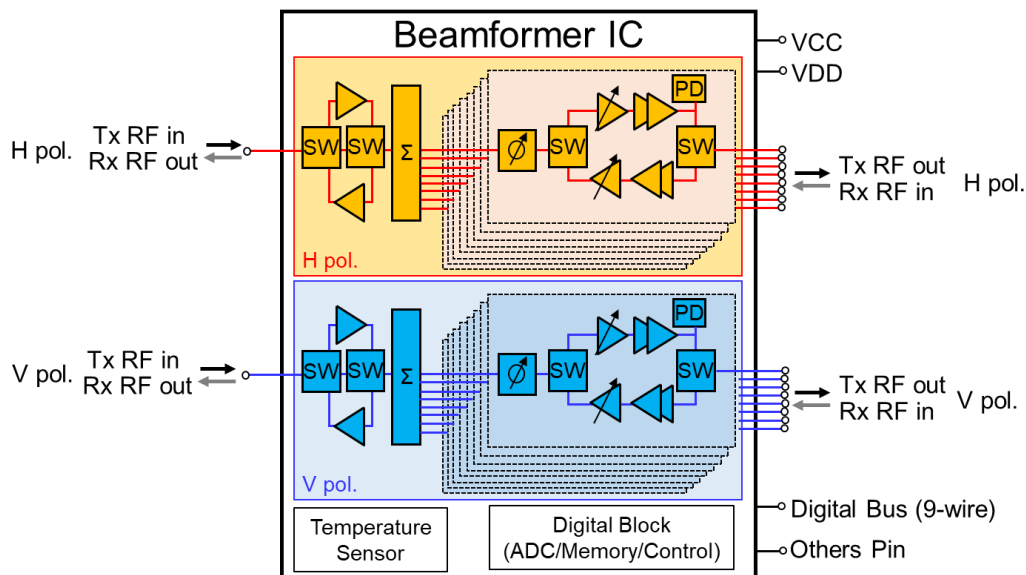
Beamformer IC

VCC

VDD

H pol.

Tx RF in

Rx RF out

SW

SW

Σ

SW

PD

SW

Tx RF out

Rx RF in

H pol.

H pol.

V pol.

Tx RF in

Rx RF out

SW

SW

Σ

SW

PD

SW

Tx RF out

Rx RF in

V pol.

V pol.

Temperature Sensor

Digital Block (ADC/Memory/Control)

Digital Bus (9-wire)

Others Pin